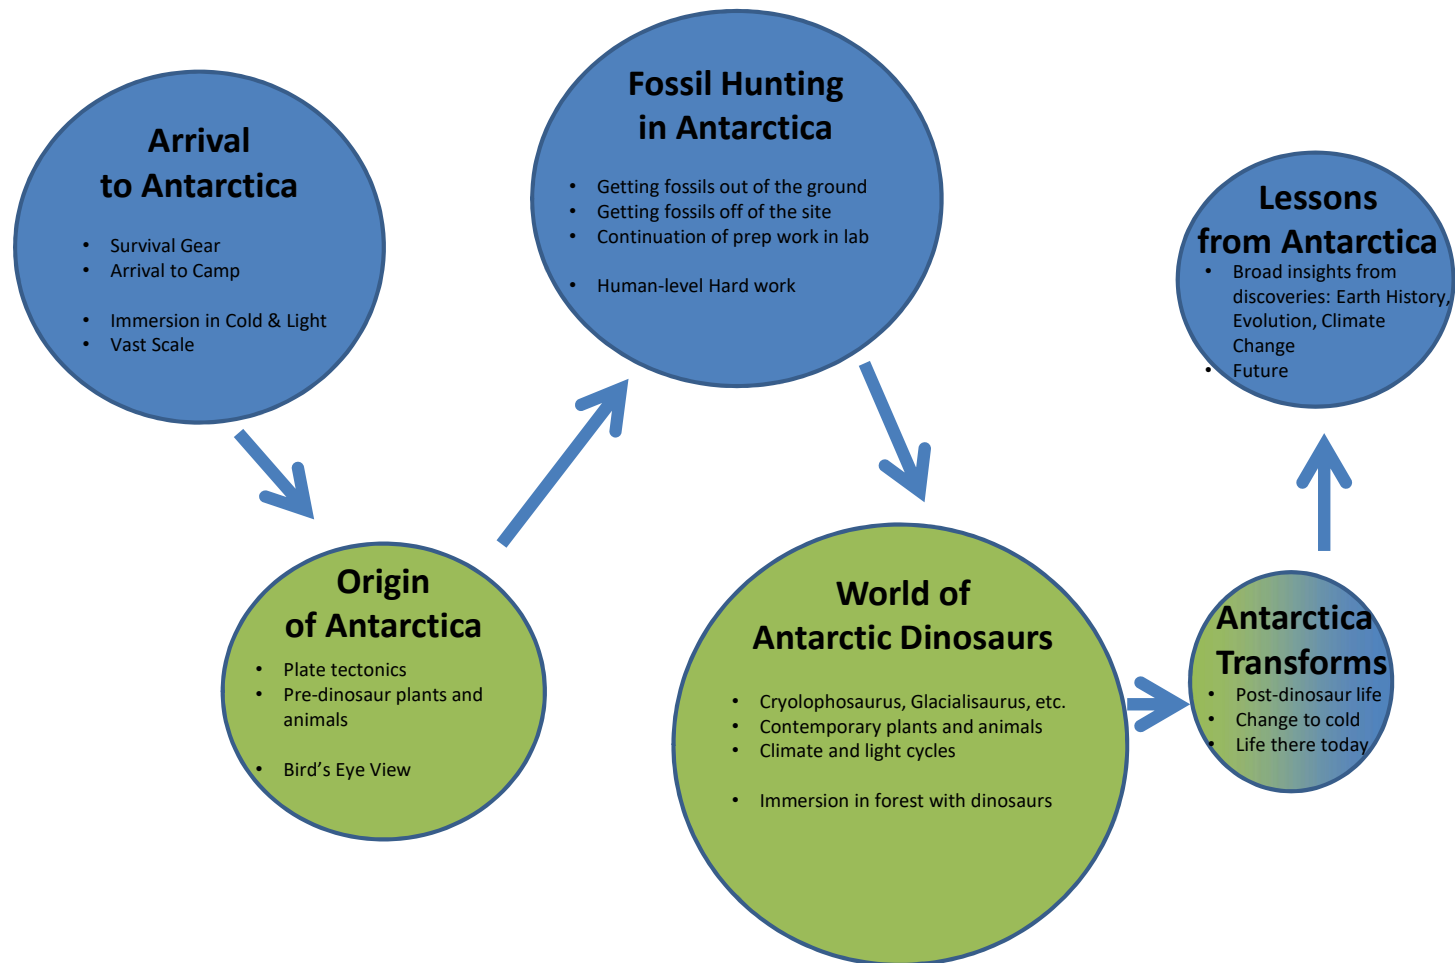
Arrival to Antarctica

- Survival Gear
- Arrival to Camp

- Immersion in Cold & Light
- Vast Scale

Origin of Antarctica

- Plate tectonics
- Pre-dinosaur plants and animals

- Bird's Eye View

Fossil Hunting in Antarctica

- Getting fossils out of the ground
- Getting fossils off of the site
- Continuation of prep work in lab

- Human-level Hard work

World of Antarctic Dinosaurs

- Cryolophosaurus, Glacialisaurus, etc.
- Contemporary plants and animals
- Climate and light cycles

- Immersion in forest with dinosaurs

Antarctica Transforms

- Post-dinosaur life
- Change to cold
- Life there today

Lessons from Antarctica

- Broad insights from discoveries: Earth History, Evolution, Climate Change
- Future